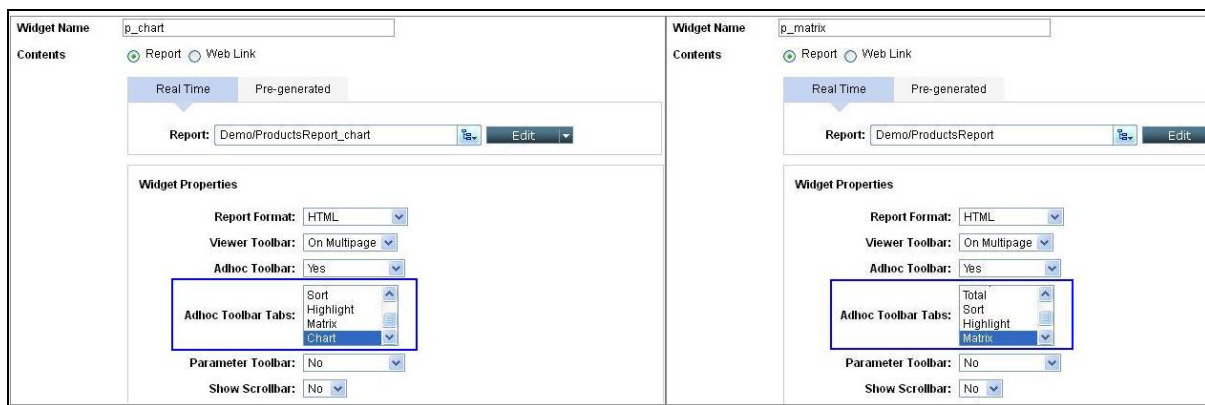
Widget Name p_chart

Contents Report Web Link

Real Time Pre-generated

Report: Demo/ProductsReport_chart Edit

Widget Properties

Report Format: HTML

Viewer Toolbar: On Multipage

Adhoc Toolbar: Yes

Adhoc Toolbar Tabs: Sort Highlight Matrix Chart

Parameter Toolbar: No

Show Scrollbar: No

Widget Name p_matrix

Contents Report Web Link

Real Time Pre-generated

Report: Demo/ProductsReport Edit

Widget Properties

Report Format: HTML

Viewer Toolbar: On Multipage

Adhoc Toolbar: Yes

Adhoc Toolbar Tabs: Total Sort Highlight Matrix

Parameter Toolbar: No

Show Scrollbar: No